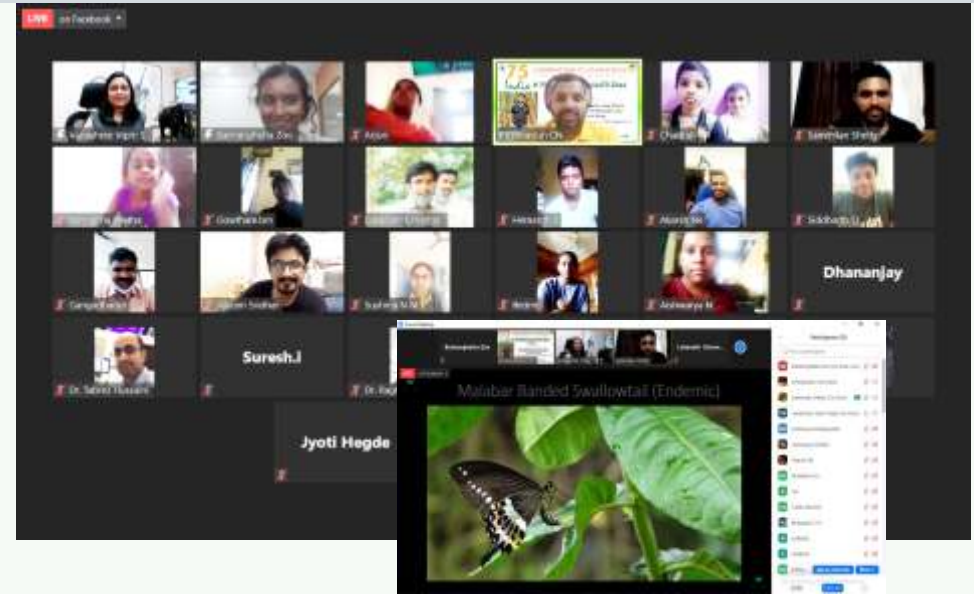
LIVE on Facebook

Vaishnavi Vipin
Samarpitha Zoo
Arjun
Krishnappa in Ch
Chaitali
Sammilan Shetty
Gowrishankar
Hemanth
Akarsh Jai
Siddharth U
Ganapathi
Suraj Sadhan
Sushma M M
Aishwarya M
Dhananjay
Dr. Sabiha Hussaini
Suresh.l
Jyoti Hegde

Malabar Banded Swallowtail (Endemic)

Participants